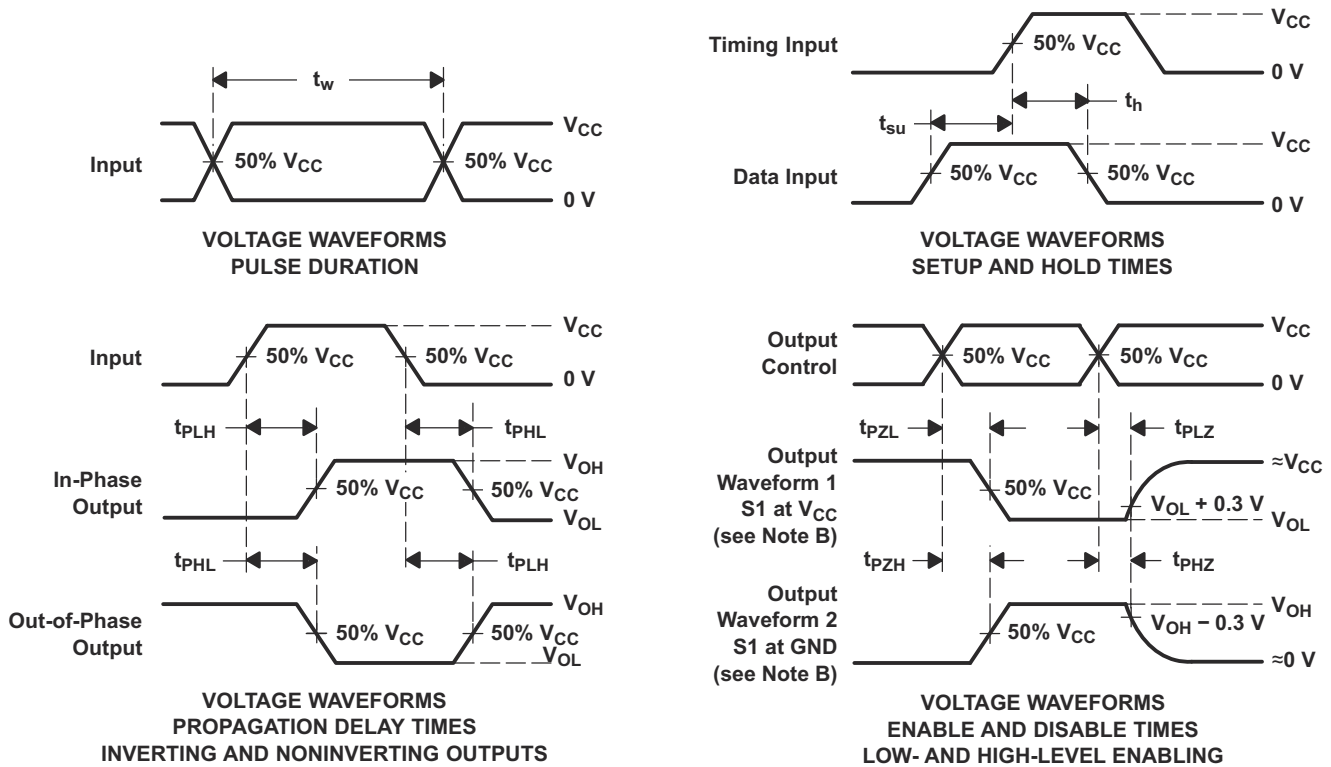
$t_w$

$V_{CC}$

Input

50% $V_{CC}$

50% $V_{CC}$

0 V

VOLTAGE WAVEFORMS
PULSE DURATION

$V_{CC}$

Timing Input

50% $V_{CC}$

0 V

$t_h$

$t_{su}$

$V_{CC}$

Data Input

50% $V_{CC}$

50% $V_{CC}$

0 V

VOLTAGE WAVEFORMS
SETUP AND HOLD TIMES

$V_{CC}$

Input

50% $V_{CC}$

50% $V_{CC}$

0 V

$t_{PLH}$

$t_{PHL}$

$V_{OH}$

In-Phase Output

50% $V_{CC}$

50% $V_{CC}$

$V_{OL}$

$t_{PHL}$

$t_{PLH}$

$V_{OH}$

Out-of-Phase Output

50% $V_{CC}$

50% $V_{CC}$

$V_{OL}$

VOLTAGE WAVEFORMS
PROPAGATION DELAY TIMES
INVERTING AND NONINVERTING OUTPUTS

Output Control

50% $V_{CC}$

50% $V_{CC}$

$V_{CC}$

0 V

$t_{PZL}$

$t_{PLZ}$

Output Waveform 1
S1 at $V_{CC}$
(see Note B)

50% $V_{CC}$

$\approx V_{CC}$

$V_{OL}$ + 0.3 V

$V_{OL}$

$t_{PZH}$

$t_{PHZ}$

Output Waveform 2
S1 at GND
(see Note B)

50% $V_{CC}$

$V_{OH}$

$V_{OH}$ − 0.3 V

$\approx$0 V

VOLTAGE WAVEFORMS
ENABLE AND DISABLE TIMES
LOW- AND HIGH-LEVEL ENABLING